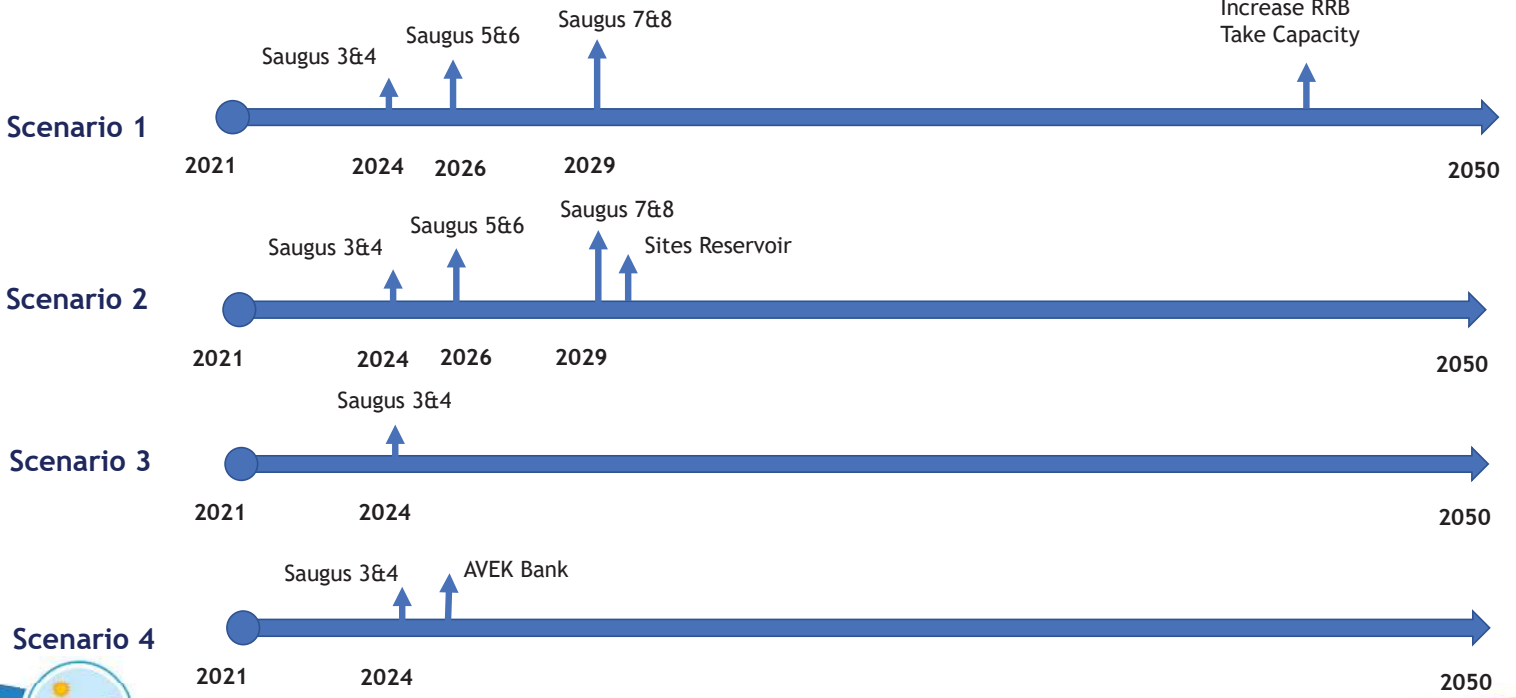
Saugus 3&4
Saugus 5&6
Saugus 7&8
Increase RRB Take Capacity

Scenario 1
2021
2024
2026
2029
2050

Saugus 3&4
Saugus 5&6
Saugus 7&8
Sites Reservoir

Scenario 2
2021
2024
2026
2029
2050

Saugus 3&4

Scenario 3
2021
2024
2050

Saugus 3&4
AVEK Bank

Scenario 4
2021
2024
2050